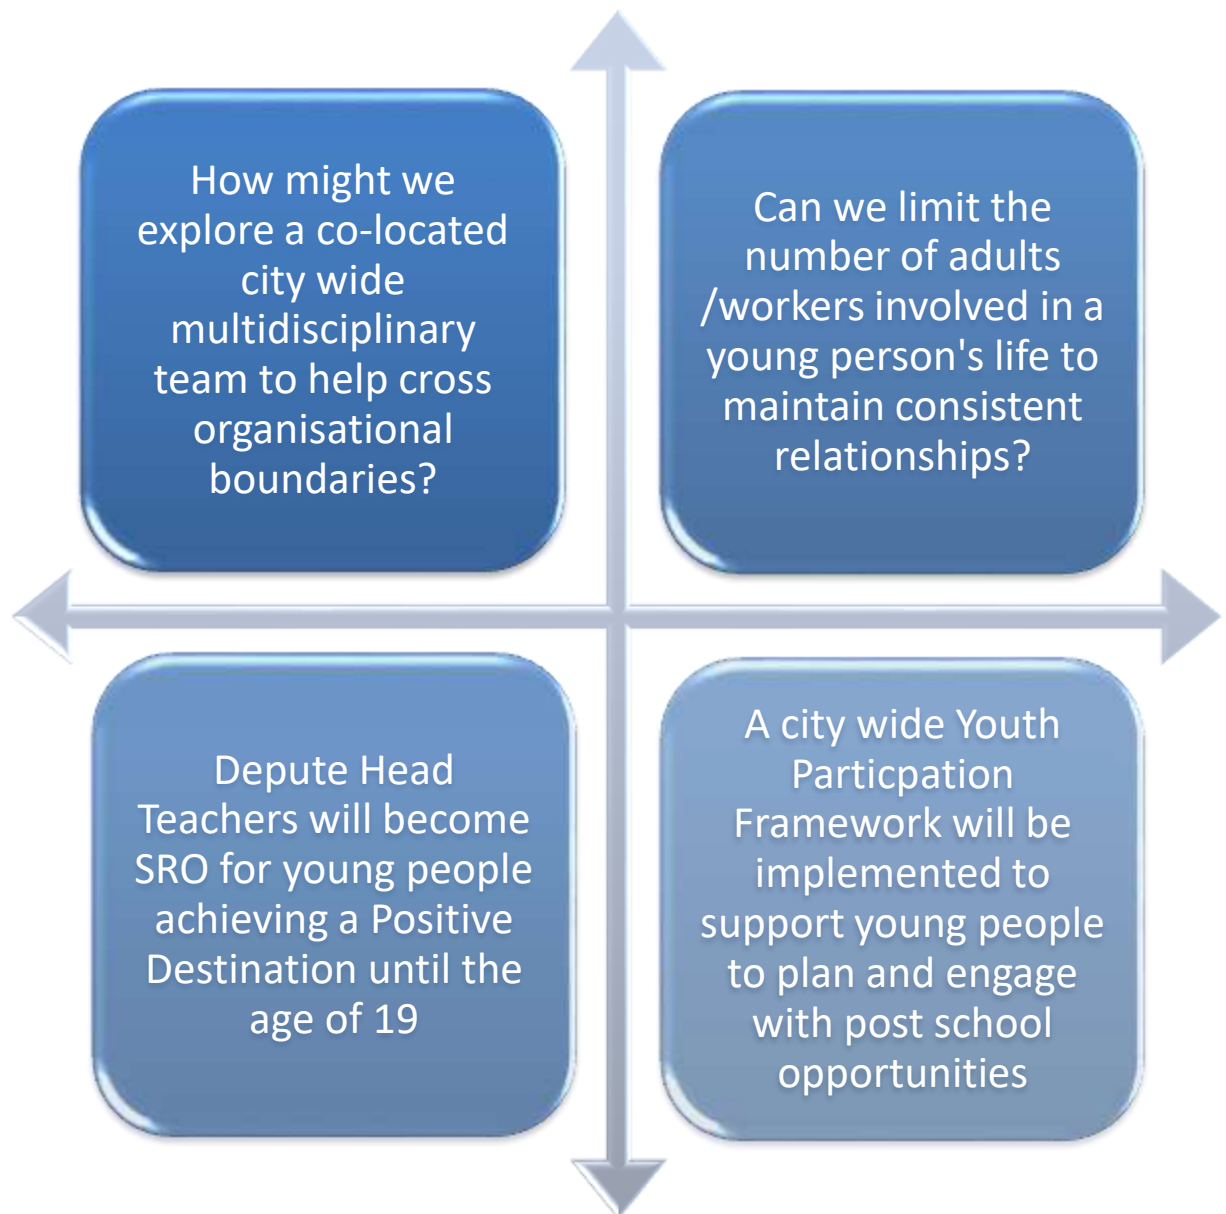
How might we explore a co-located city wide multidisciplinary team to help cross organisational boundaries?

Can we limit the number of adults /workers involved in a young person's life to maintain consistent relationships?

Depute Head Teachers will become SRO for young people achieving a Positive Destination until the age of 19

A city wide Youth Particpation Framework will be implemented to support young people to plan and engage with post school opportunities